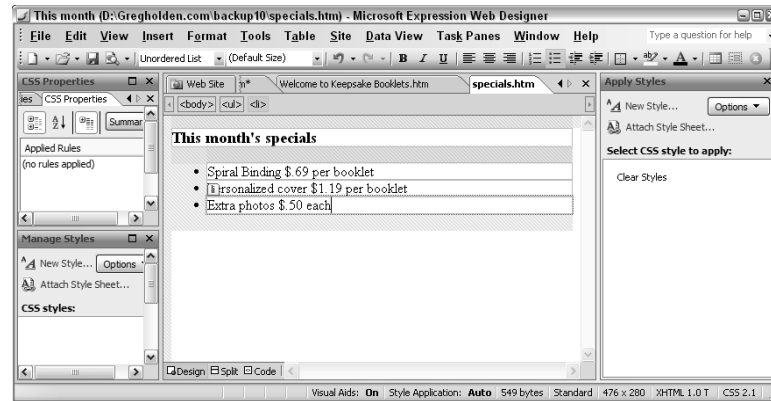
This month (D:\Gregholden.com\backup10\specials.htm) - Microsoft Expression Web Designer

File Edit View Insert Format Tools Table Site Data View Task Panes Window Help

Type a question for help

Unordered List (Default Size)

CSS Properties

ies CSS Properties

Summar

Applied Rules

(no rules applied)

Manage Styles

New Style... Options

Attach Style Sheet...

CSS styles:

Web Site

n*

Welcome to Keepsake Booklets.htm

specials.htm

<body> <ul> <li>

This month's specials

- Spiral Binding \$.69 per booklet
- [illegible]rsonalized cover \$1.19 per booklet
- Extra photos \$.50 each

Design Split Code

Apply Styles

New Style...

Options

Attach Style Sheet...

Select CSS style to apply:

Clear Styles

Visual Aids: On Style Application: Auto 549 bytes Standard 476 x 280 XHTML 1.0 T CSS 2.1